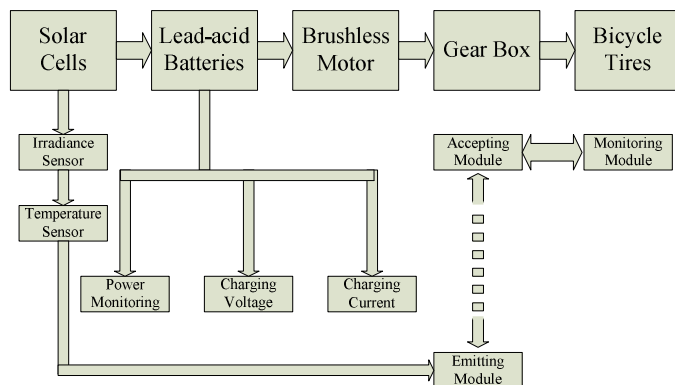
Solar Cells

Lead-acid Batteries

Brushless Motor

Gear Box

Bicycle Tires

Irradiance Sensor

Temperature Sensor

Accepting Module

Monitoring Module

Power Monitoring

Charging Voltage

Charging Current

Emitting Module